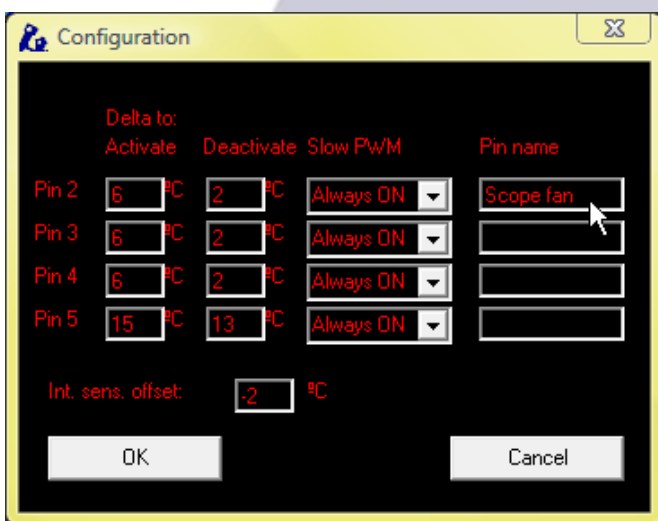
Configuration

Delta to:

| | Activate | Deactivate | Slow PWM | Pin name |
|---|---|---|---|---|
| Pin 2 | 6 ºC | 2 ºC | Always ON | Scope fan |
| Pin 3 | 6 ºC | 2 ºC | Always ON | |
| Pin 4 | 6 ºC | 2 ºC | Always ON | |
| Pin 5 | 15 ºC | 13 ºC | Always ON | |

Int. sens. offset: -2 ºC

OK

Cancel